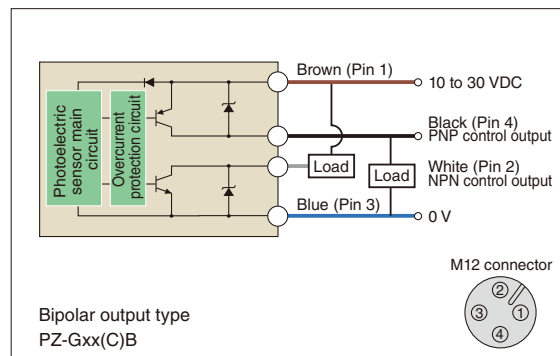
Photoelectric sensor main circuit

Overcurrent protection circuit

Brown (Pin 1)

10 to 30 VDC

Black (Pin 4)
PNP control output

Load

White (Pin 2)
NPN control output

Load

Blue (Pin 3)

0 V

M12 connector

②
③ ①
④

Bipolar output type
PZ-Gxx(C)B